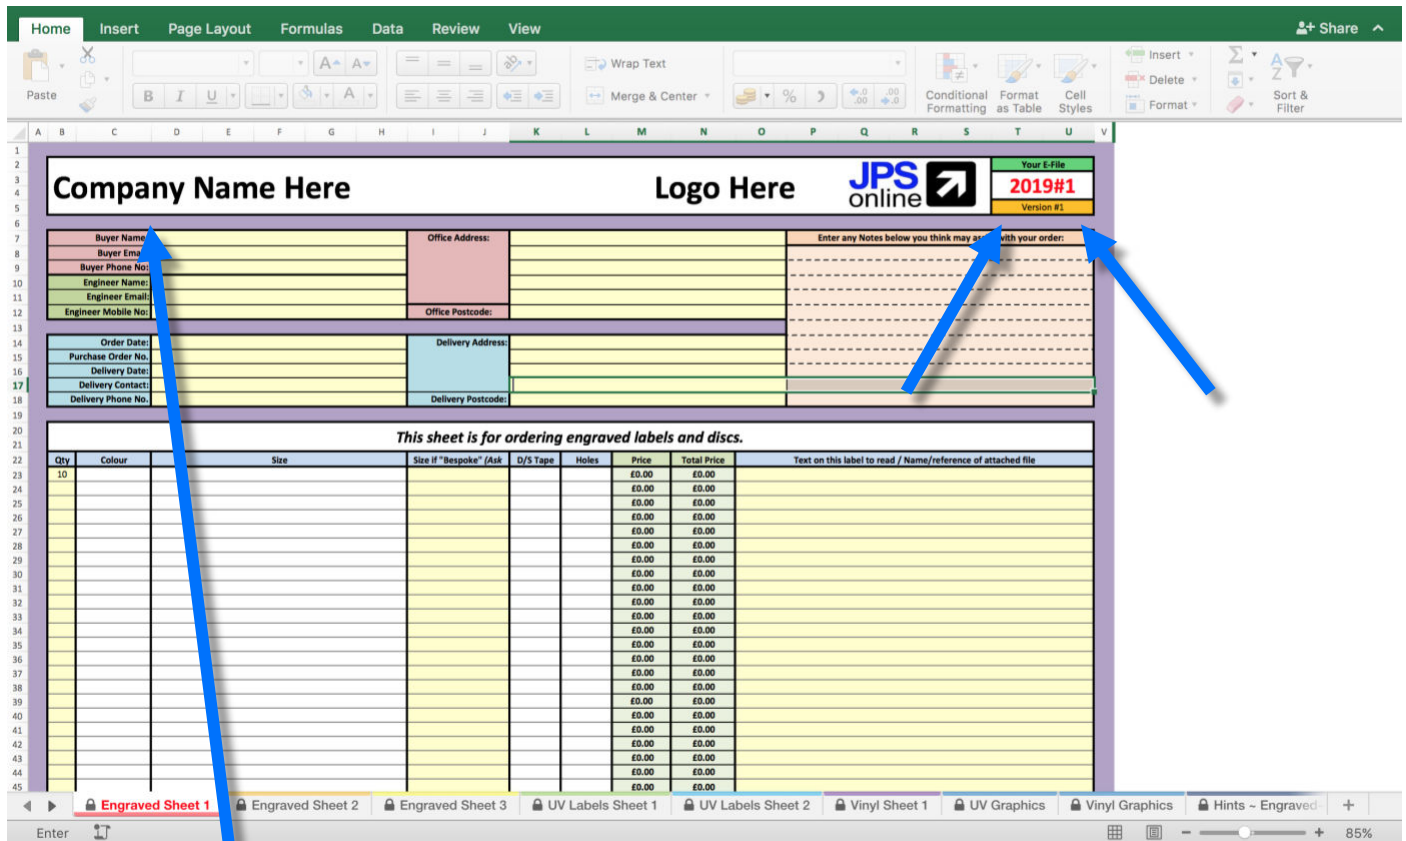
Home Insert Page Layout Formulas Data Review View
Share

Paste
Wrap Text
Merge & Center
Conditional Formatting
Format as Table
Cell Styles
Insert
Delete
Format
Sort & Filter

A B C D E F G H I J K L M N O P Q R S T U V

Company Name Here
Logo Here
JPS online
Your E-File
2019#1
Version #1

Buyer Name
Buyer Ema
Buyer Phone No:
Engineer Name:
Engineer Email:
Engineer Mobile No:
Office Address:
Office Postcode:
Enter any Notes below you think may a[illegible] with your order:

Order Date:
Purchase Order No.
Delivery Date:
Delivery Contact:
Delivery Phone No.
Delivery Address:
Delivery Postcode:

This sheet is for ordering engraved labels and discs.

| Qty | Colour | Size | Size if "Bespoke" (Ask | D/S Tape | Holes | Price | Total Price | Text on this label to read / Name/reference of attached file |
|---|---|---|---|---|---|---|---|---|
| 10 | | | | | | £0.00 | £0.00 | |
| | | | | | | £0.00 | £0.00 | |
| | | | | | | £0.00 | £0.00 | |
| | | | | | | £0.00 | £0.00 | |
| | | | | | | £0.00 | £0.00 | |
| | | | | | | £0.00 | £0.00 | |
| | | | | | | £0.00 | £0.00 | |
| | | | | | | £0.00 | £0.00 | |
| | | | | | | £0.00 | £0.00 | |
| | | | | | | £0.00 | £0.00 | |
| | | | | | | £0.00 | £0.00 | |
| | | | | | | £0.00 | £0.00 | |
| | | | | | | £0.00 | £0.00 | |
| | | | | | | £0.00 | £0.00 | |
| | | | | | | £0.00 | £0.00 | |
| | | | | | | £0.00 | £0.00 | |
| | | | | | | £0.00 | £0.00 | |
| | | | | | | £0.00 | £0.00 | |
| | | | | | | £0.00 | £0.00 | |
| | | | | | | £0.00 | £0.00 | |
| | | | | | | £0.00 | £0.00 | |
| | | | | | | £0.00 | £0.00 | |
| | | | | | | £0.00 | £0.00 | |

Engraved Sheet 1 | Engraved Sheet 2 | Engraved Sheet 3 | UV Labels Sheet 1 | UV Labels Sheet 2 | Vinyl Sheet 1 | UV Graphics | Vinyl Graphics | Hints ~ Engraved
Enter
85%